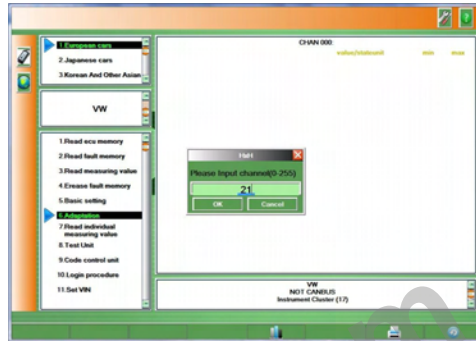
1.European cars
2.Japanese cars
3.Korean And Other Asian

VW

1.Read ecu memory
2.Read fault memory
3.Read measuring value
4.Erease fault memory
5.Basic setting
6.Adaptation
7.Read individual measuring value
8.Test Unit
9.Code control unit
10.Login procedure
11.Set VIN

CHAN 000
value/stateunit min max

Hint
Please Input channel(0-255)
21
OK Cancel

VW
NOT CANBUS
Instrument Cluster (17)